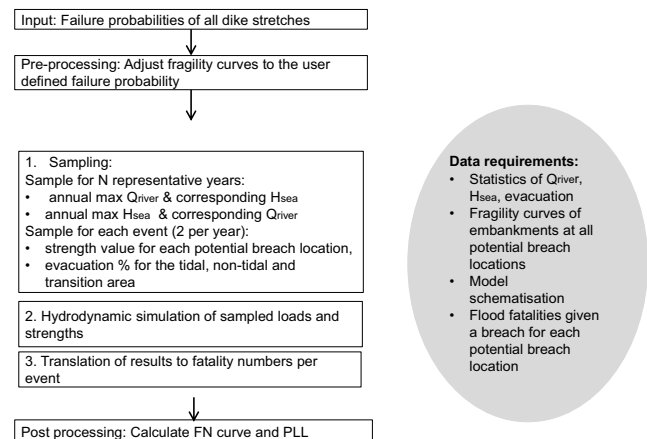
Input: Failure probabilities of all dike stretches

Pre-processing: Adjust fragility curves to the user defined failure probability

1. Sampling:
Sample for N representative years:
- annual max $Q_{river}$ & corresponding $H_{sea}$
- annual max $H_{sea}$ & corresponding $Q_{river}$
Sample for each event (2 per year):
- strength value for each potential breach location,
- evacuation % for the tidal, non-tidal and transition area

2. Hydrodynamic simulation of sampled loads and strengths

3. Translation of results to fatality numbers per event

Post processing: Calculate FN curve and PLL

Data requirements:
- Statistics of $Q_{river}$, $H_{sea}$, evacuation
- Fragility curves of embankments at all potential breach locations
- Model schematisation
- Flood fatalities given a breach for each potential breach location